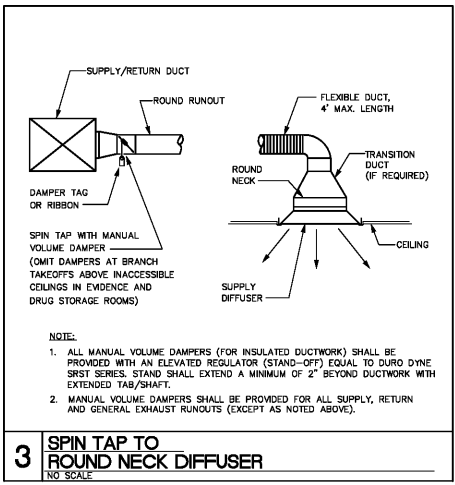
SUPPLY/RETURN DUCT

ROUND RUNOUT

DAMPER TAG OR RIBBON

SPIN TAP WITH MANUAL VOLUME DAMPER (OMIT DAMPERS AT BRANCH TAKEOFFS ABOVE INACCESSIBLE CEILINGS IN EVIDENCE AND DRUG STORAGE ROOMS)

FLEXIBLE DUCT, 4' MAX. LENGTH

TRANSITION DUCT (IF REQUIRED)

ROUND NECK

CEILING

SUPPLY DIFFUSER

NOTE:

1. ALL MANUAL VOLUME DAMPERS (FOR INSULATED DUCTWORK) SHALL BE PROVIDED WITH AN ELEVATED REGULATOR (STAND-OFF) EQUAL TO DURO DYNE SRST SERIES. STAND SHALL EXTEND A MINIMUM OF 2" BEYOND DUCTWORK WITH EXTENDED TAB/SHAFT.

2. MANUAL VOLUME DAMPERS SHALL BE PROVIDED FOR ALL SUPPLY, RETURN AND GENERAL EXHAUST RUNOUTS (EXCEPT AS NOTED ABOVE).

3 SPIN TAP TO ROUND NECK DIFFUSER
NO SCALE